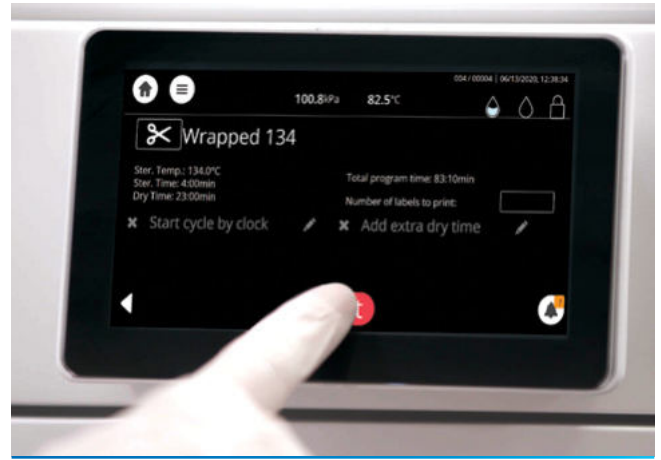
004 / 00004 | 06/13/2020, 12:38:34

100.8kPa 82.5°C

Wrapped 134

Ster. Temp.: 134.0°C
Ster. Time: 4:00min
Dry Time: 23:00min

Total program time: 83:10min

Number of labels to print:

✖ Start cycle by clock

✖ Add extra dry time

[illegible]t